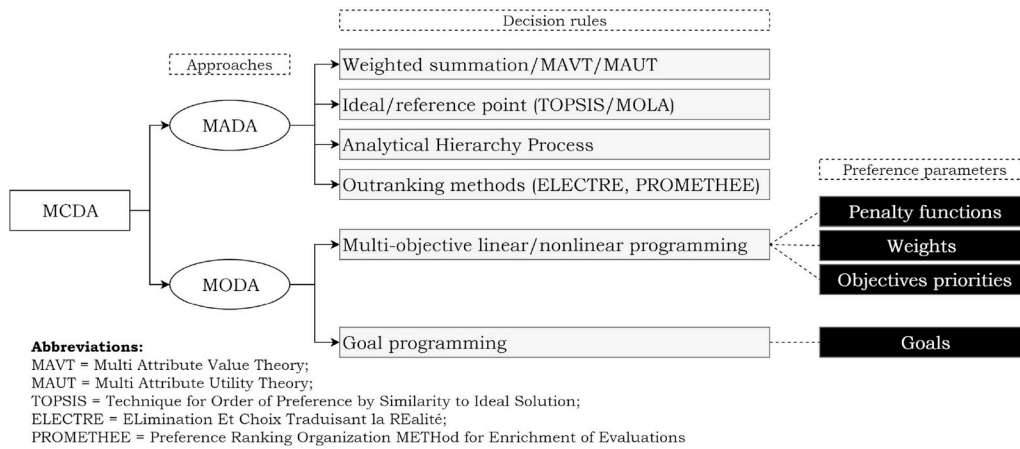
Decision rules

Approaches

Weighted summation/MAVT/MAUT

Ideal/reference point (TOPSIS/MOLA)

MADA

Analytical Hierarchy Process

Outranking methods (ELECTRE, PROMETHEE)

Preference parameters

MCDA

Penalty functions

Multi-objective linear/nonlinear programming

Weights

MODA

Objectives priorities

Goal programming

Goals

**Abbreviations:**
MAVT = Multi Attribute Value Theory;
MAUT = Multi Attribute Utility Theory;
TOPSIS = Technique for Order of Preference by Similarity to Ideal Solution;
ELECTRE = ELimination Et Choix Traduisant la REalité;
PROMETHEE = Preference Ranking Organization METHod for Enrichment of Evaluations